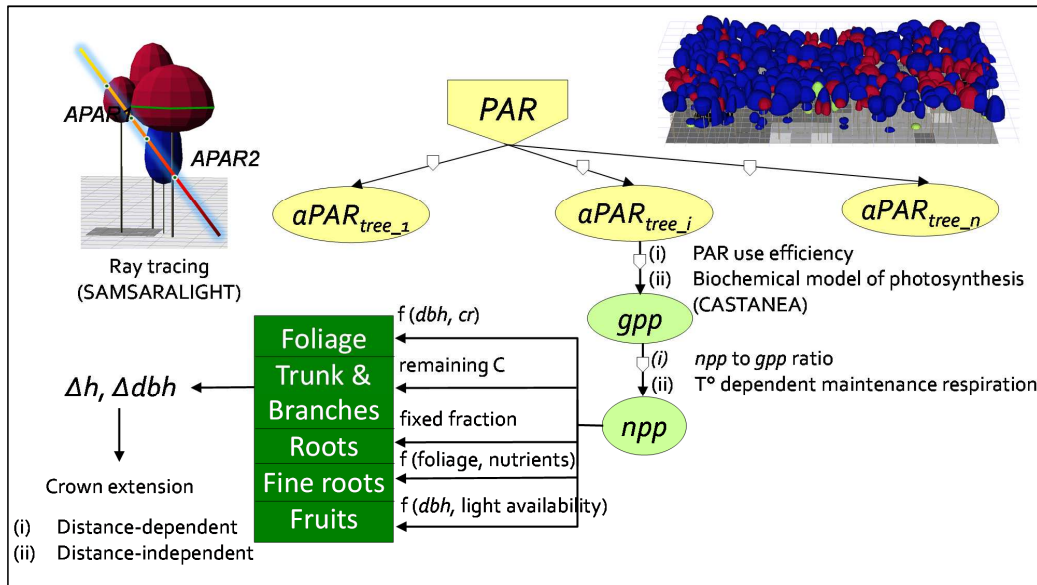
APAR1

APAR2

Ray tracing (SAMSARALIGHT)

$PAR$

$aPAR_{tree\_1}$

$aPAR_{tree\_i}$

$aPAR_{tree\_n}$

(i) PAR use efficiency
(ii) Biochemical model of photosynthesis (CASTANEA)

$gpp$

(i) $npp$ to $gpp$ ratio
(ii) T° dependent maintenance respiration

$npp$

f ($dbh$, $cr$)
remaining C
fixed fraction
f (foliage, nutrients)
f ($dbh$, light availability)

| Foliage |
|---|
| Trunk & Branches |
| Roots |
| Fine roots |
| Fruits |

$\Delta h$, $\Delta dbh$

Crown extension

(i) Distance-dependent
(ii) Distance-independent